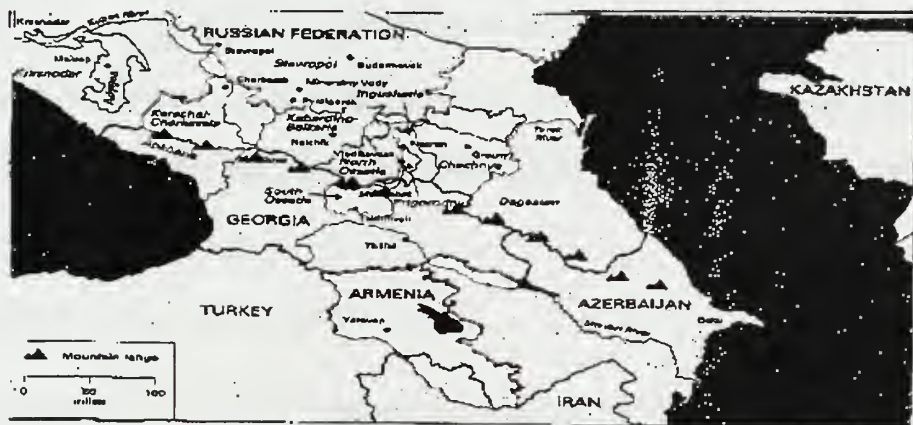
Krasnodar
Kuban River
RUSSIAN FEDERATION
Stavropol
Stavropol
Budennovsk
Cherkessk
Mineralnye Vody
Ingushetia
Pyatigorsk
Karachai-Cherkessia
Kabardino-Balkaria
Nalchik
Vladikavkaz
North Ossetia
Grozny
Chechnya
Terek River
South Ossetia
Dagestan
GEORGIA
Tbilisi
KAZAKHSTAN
ARMENIA
Yerevan
AZERBAIJAN
Baku
TURKEY
IRAN
Mountain range
0
50
100
miles